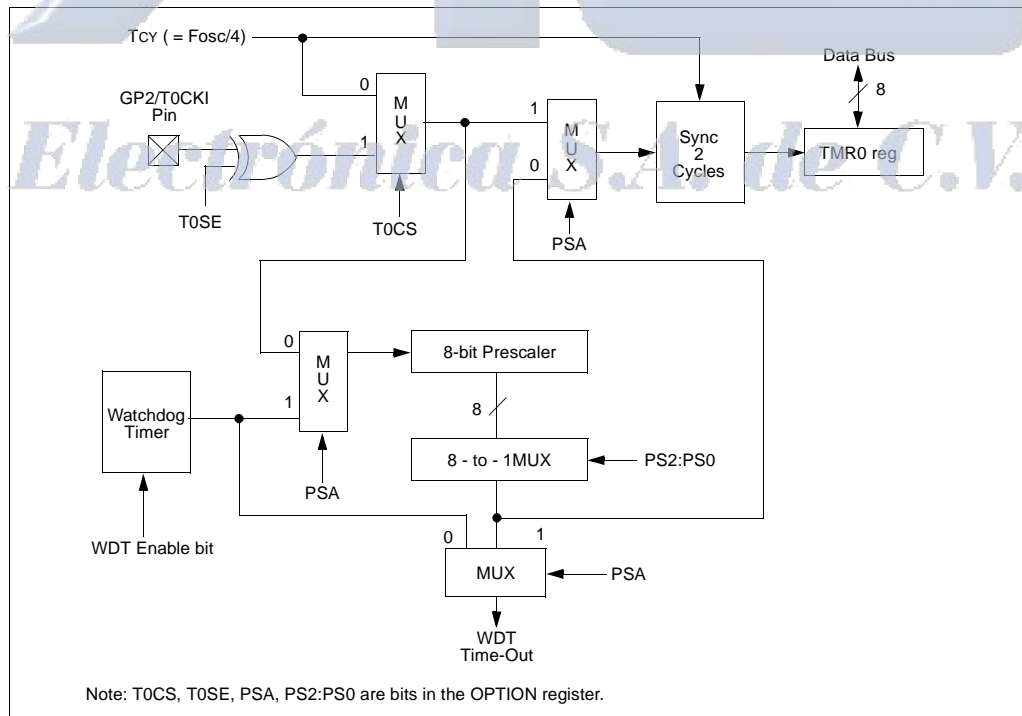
TCY ( = Fosc/4)

Data Bus

8

GP2/T0CKI Pin

0

M U X

1

1

M U X

0

Sync 2 Cycles

TMR0 reg

Electrónica S.A. de C.V.

T0SE

T0CS

PSA

0

M U X

1

8-bit Prescaler

Watchdog Timer

8

PSA

8 - to - 1MUX

PS2:PS0

WDT Enable bit

0

1

MUX

PSA

WDT Time-Out

Note: T0CS, T0SE, PSA, PS2:PS0 are bits in the OPTION register.